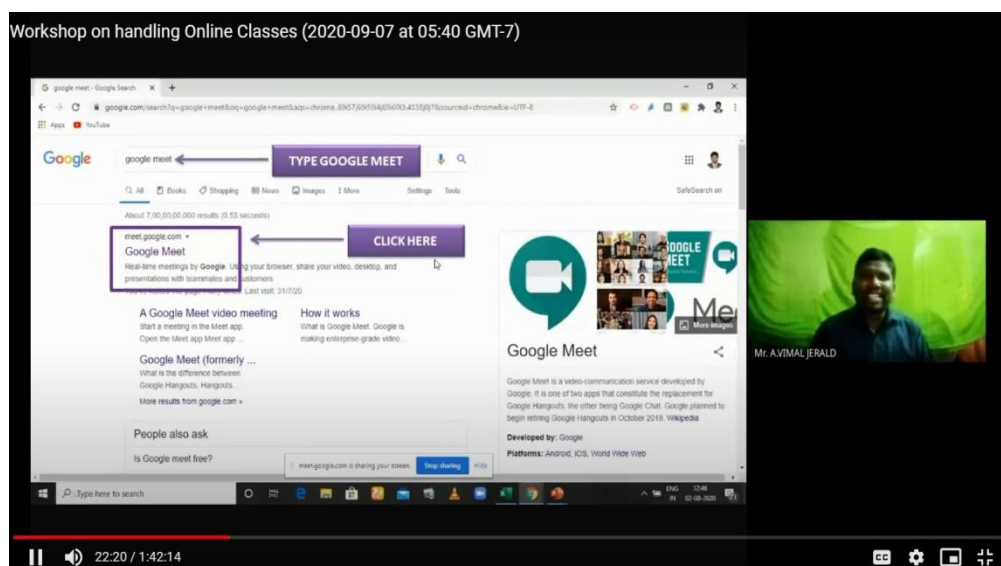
Workshop on handling Online Classes (2020-09-07 at 05:40 GMT-7)

google meet - Google Search

google.com/search?q=google+meet&oq=google+meet&aqs=chrome..69i57j69i59j69i60l3.4335j0j7&sourceid=chrome&ie=UTF-8

Apps YouTube

Google

google meet

TYPE GOOGLE MEET

All Books Shopping News Images More Settings Tools

SafeSearch on

About 7,00,00,00,000 results (0.53 seconds)

meet.google.com

Google Meet

CLICK HERE

Real-time meetings by Google. Using your browser, share your video, desktop, and presentations with teammates and customers.

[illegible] Last visit: 31/7/20

A Google Meet video meeting
Start a meeting in the Meet app. Open the Meet app Meet app ...

How it works
What is Google Meet. Google is making enterprise-grade video ...

Google Meet (formerly ...
What is the difference between Google Hangouts. Hangouts ...

More results from google.com »

People also ask

Is Google meet free?

GOOGLE MEET

More images

Google Meet

Google Meet is a video-communication service developed by Google. It is one of two apps that constitute the replacement for Google Hangouts, the other being Google Chat. Google planned to begin retiring Google Hangouts in October 2019. Wikipedia

Developed by: Google

Platforms: Android, iOS, World Wide Web

meet.google.com is sharing your screen. Stop sharing Hide

Type here to search

ENG IN 12:46 02-08-2020

Mr. A.VIMAL JERALD

22:20 / 1:42:14